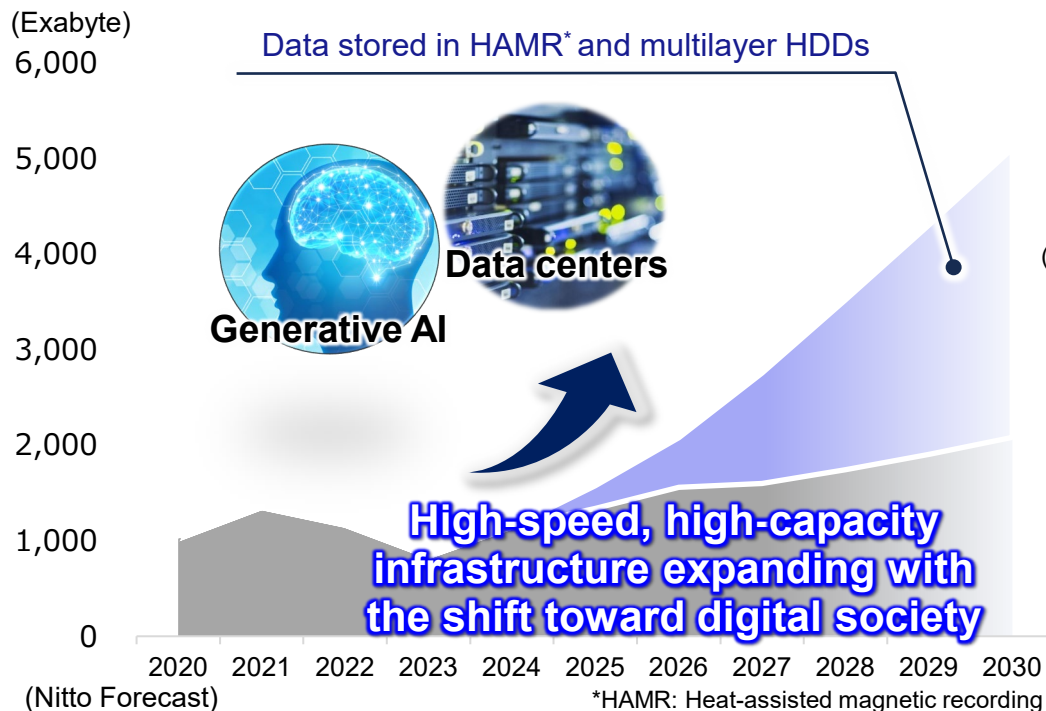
(Exabyte)

Data stored in HAMR* and multilayer HDDs

6,000
5,000
4,000
3,000
2,000
1,000
0

Data centers

Generative AI

High-speed, high-capacity infrastructure expanding with the shift toward digital society

2020 2021 2022 2023 2024 2025 2026 2027 2028 2029 2030

(Nitto Forecast)

*HAMR: Heat-assisted magnetic recording